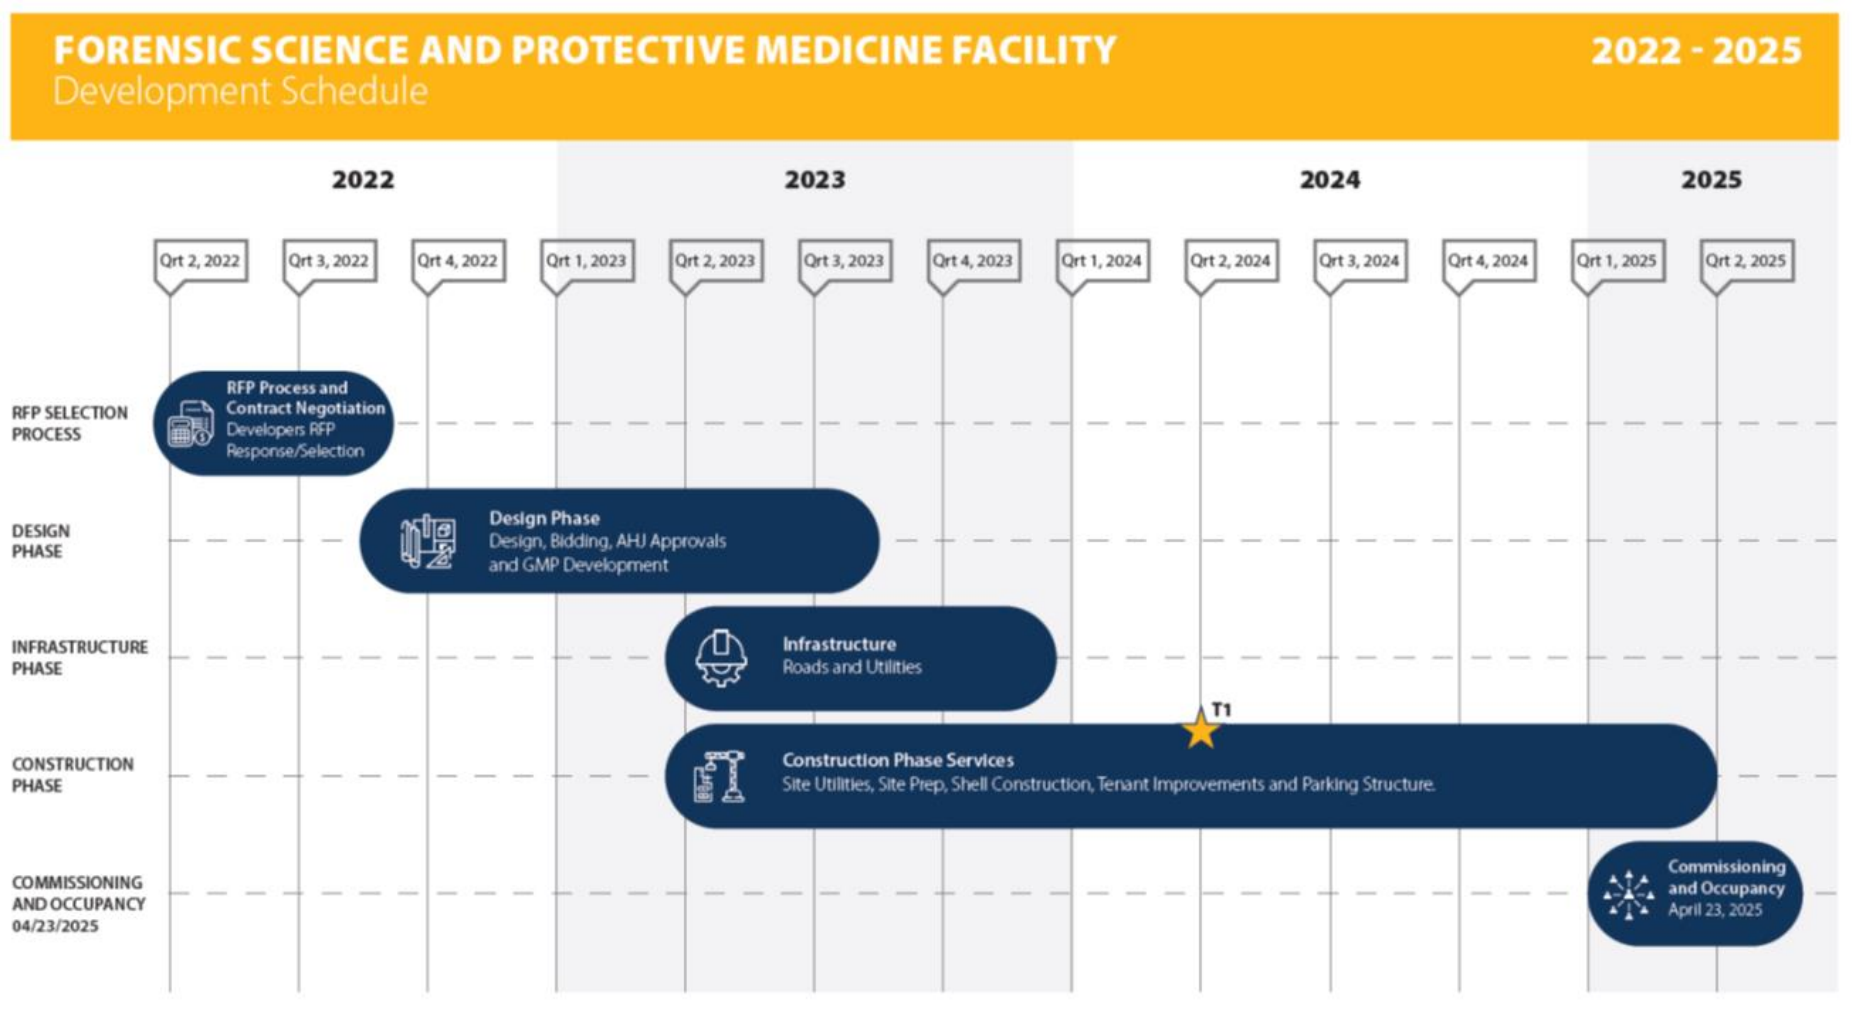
FORENSIC SCIENCE AND PROTECTIVE MEDICINE FACILITY
Development Schedule

2022 - 2025

2022 2023 2024 2025

Qrt 2, 2022 Qrt 3, 2022 Qrt 4, 2022 Qrt 1, 2023 Qrt 2, 2023 Qrt 3, 2023 Qrt 4, 2023 Qrt 1, 2024 Qrt 2, 2024 Qrt 3, 2024 Qrt 4, 2024 Qrt 1, 2025 Qrt 2, 2025

RFP SELECTION PROCESS

RFP Process and Contract Negotiation
Developers RFP Response/Selection

DESIGN PHASE

Design Phase
Design, Bidding, AHJ Approvals and GMP Development

INFRASTRUCTURE PHASE

Infrastructure
Roads and Utilities

T1

CONSTRUCTION PHASE

Construction Phase Services
Site Utilities, Site Prep, Shell Construction, Tenant Improvements and Parking Structure.

COMMISSIONING AND OCCUPANCY 04/23/2025

Commissioning and Occupancy
April 23, 2025